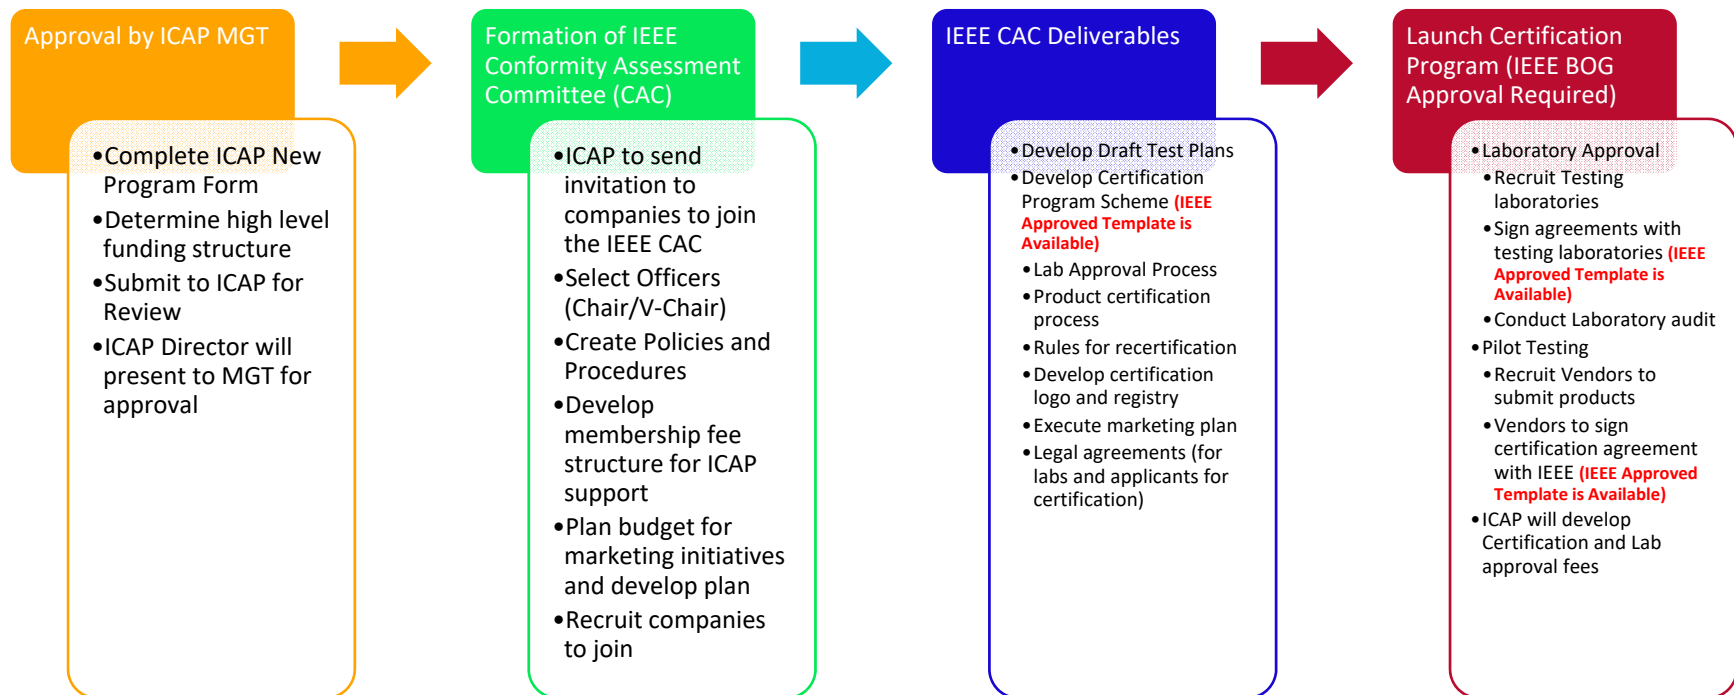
Approval by ICAP MGT

- Complete ICAP New Program Form
- Determine high level funding structure
- Submit to ICAP for Review
- ICAP Director will present to MGT for approval

Formation of IEEE Conformity Assessment Committee (CAC)

- ICAP to send invitation to companies to join the IEEE CAC
- Select Officers (Chair/V-Chair)
- Create Policies and Procedures
- Develop membership fee structure for ICAP support
- Plan budget for marketing initiatives and develop plan
- Recruit companies to join

IEEE CAC Deliverables

- Develop Draft Test Plans
- Develop Certification Program Scheme (IEEE Approved Template is Available)
  - Lab Approval Process
  - Product certification process
  - Rules for recertification
  - Develop certification logo and registry
  - Execute marketing plan
  - Legal agreements (for labs and applicants for certification)

Launch Certification Program (IEEE BOG Approval Required)

- Laboratory Approval
  - Recruit Testing laboratories
  - Sign agreements with testing laboratories (IEEE Approved Template is Available)
  - Conduct Laboratory audit
- Pilot Testing
  - Recruit Vendors to submit products
  - Vendors to sign certification agreement with IEEE (IEEE Approved Template is Available)
- ICAP will develop Certification and Lab approval fees